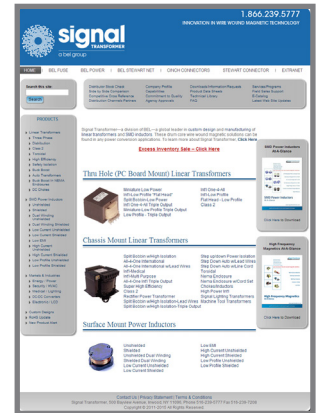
1.866.239.5777
INNOVATION IN WIRE WOUND MAGNETIC TECHNOLOGY

signal TRANSFORMER

a bel group

HOME | BEL FUSE | BEL POWER | BEL STEWART NET | CINCH CONNECTORS | STEWART CONNECTOR | EXTRANET

Search this site
Search

PRODUCTS

Signal Transformer – a division of BEL – a global leader in custom design and manufacturing of linear transformers and SMD inductors. Click Here

Excess Inventory Sale – Click Here

Thru Hole (PC Board Mount) Linear Transformers

Chassis Mount Linear Transformers

Surface Mount Power Inductors

Contact Us | Privacy Statement | Terms & Conditions
Copyright © 2011-2013 All Rights Reserved